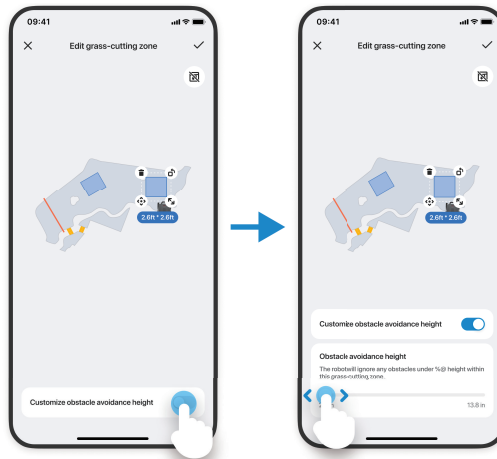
09:41

Edit grass-cutting zone

2.6ft * 2.6ft

Customize obstacle avoidance height

09:41

Edit grass-cutting zone

2.6ft * 2.6ft

Customize obstacle avoidance height

Obstacle avoidance height

The robotwill ignore any obstacles under %@ height within this grass-cutting zone.

13.8 in